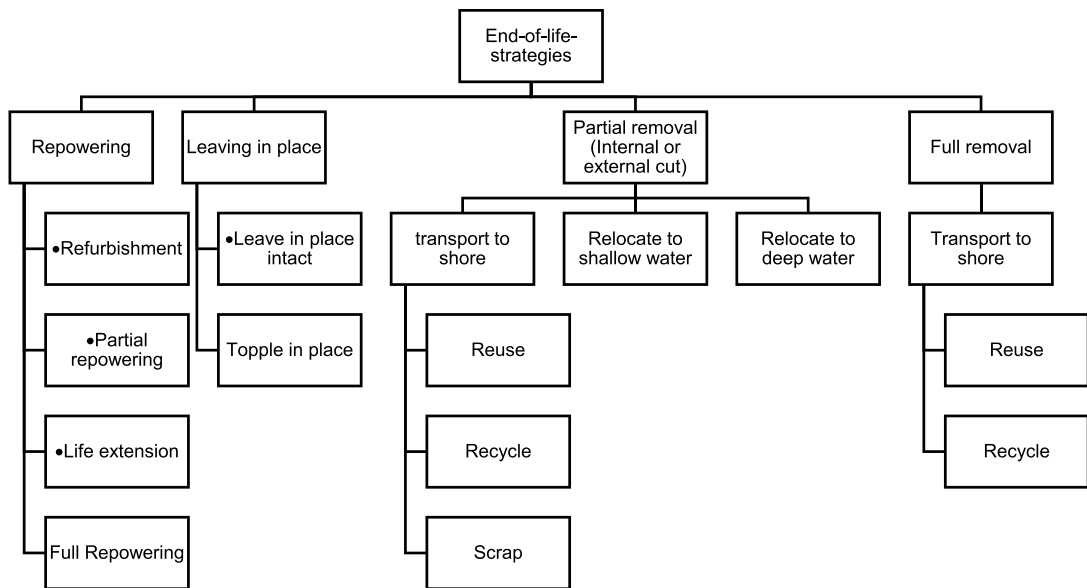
End-of-life-strategies

Repowering

•Refurbishment

•Partial repowering

•Life extension

Full Repowering

Leaving in place

•Leave in place intact

Topple in place

Partial removal (Internal or external cut)

transport to shore

Reuse

Recycle

Scrap

Relocate to shallow water

Relocate to deep water

Full removal

Transport to shore

Reuse

Recycle